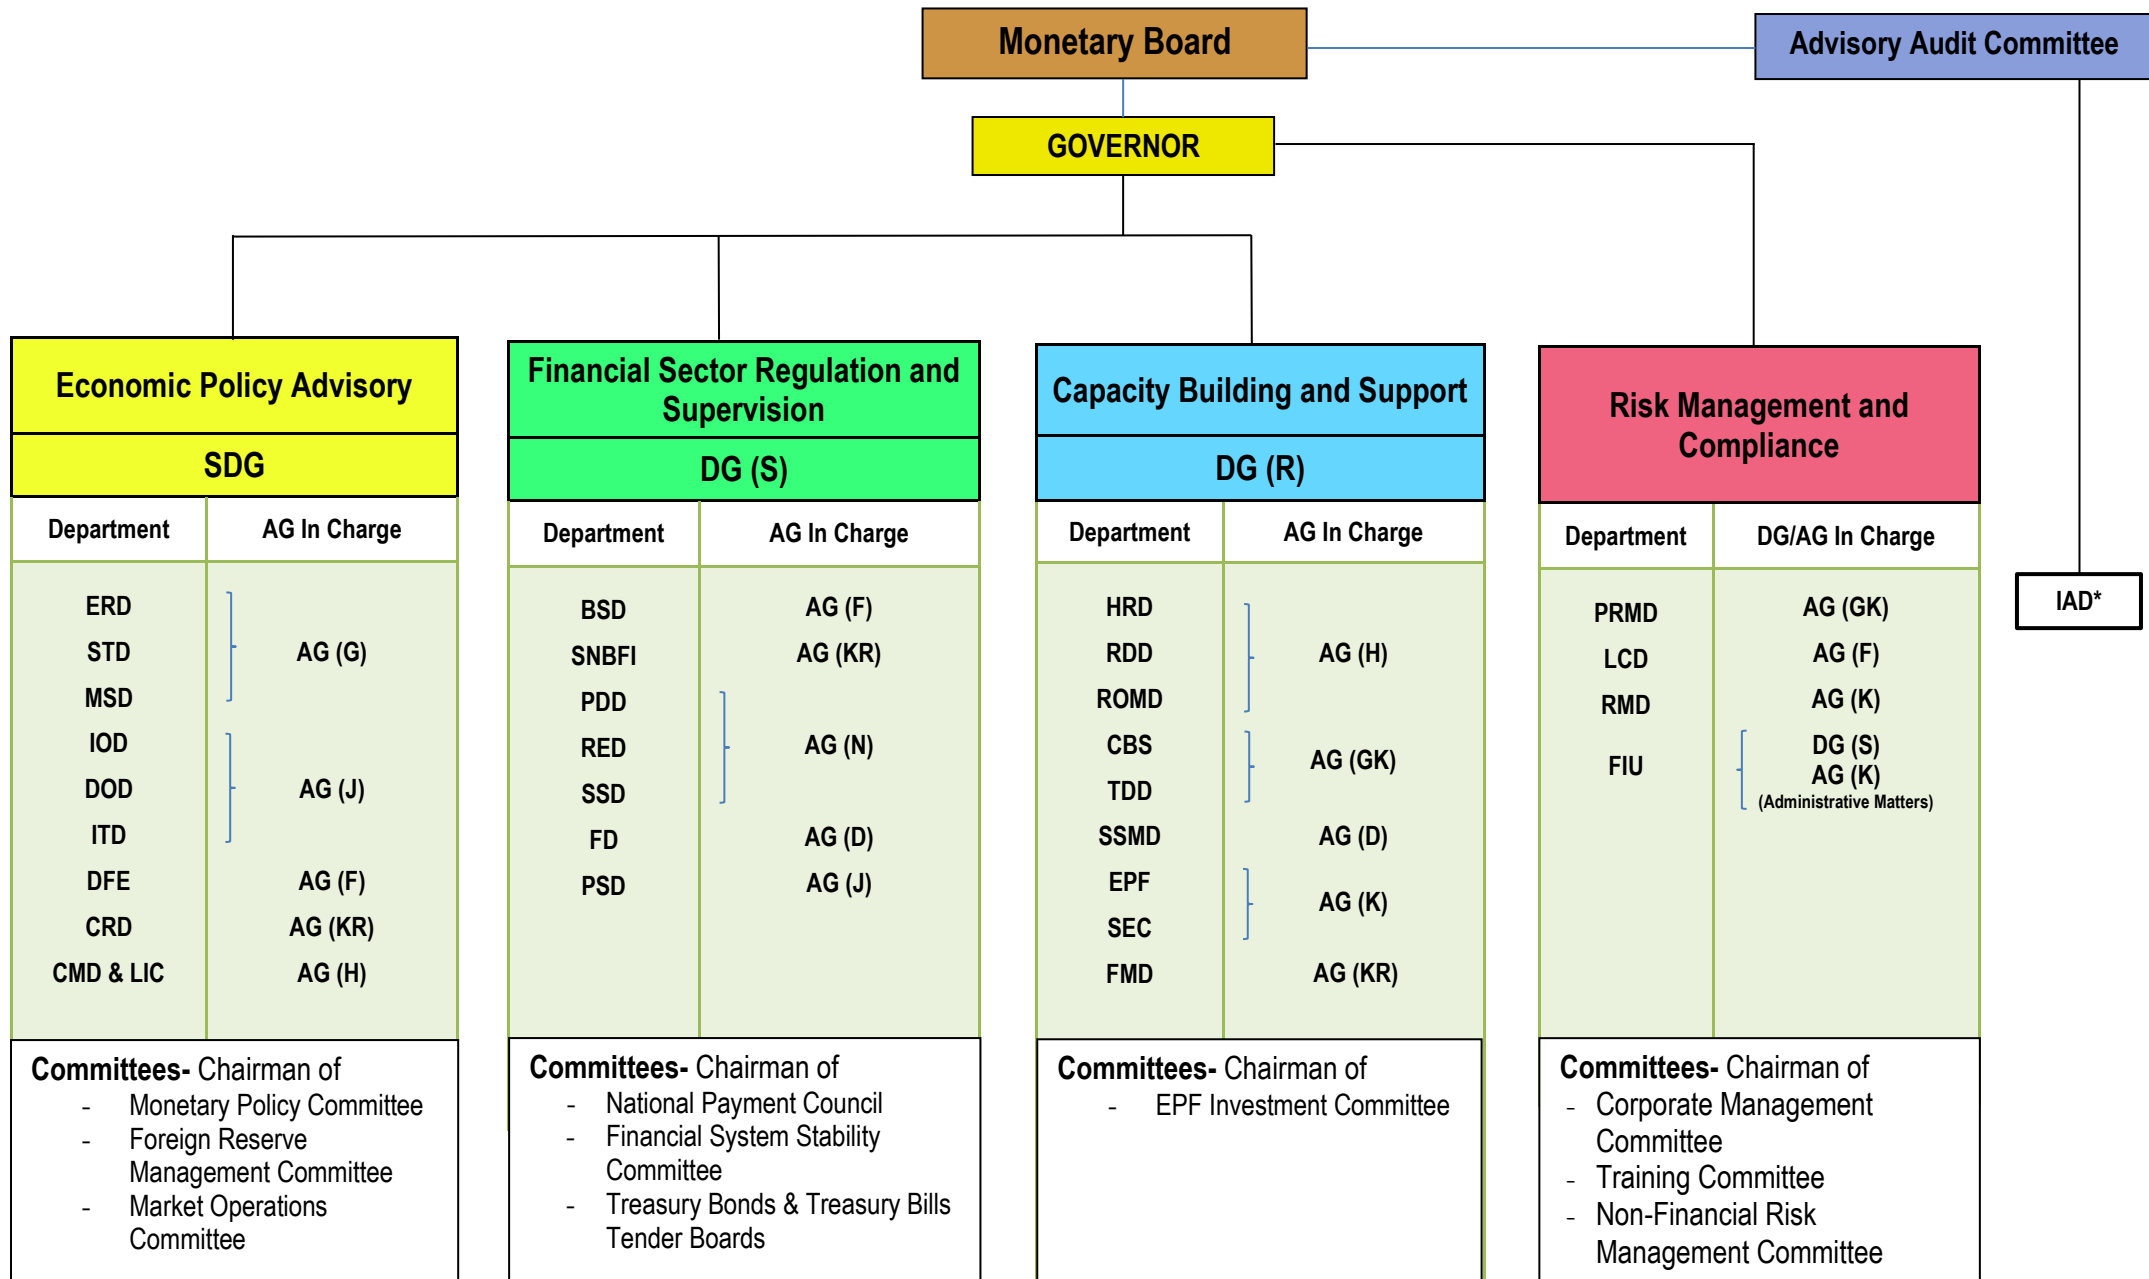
Monetary Board

Advisory Audit Committee

GOVERNOR

Economic Policy Advisory

SDG

| Department | AG In Charge |
|---|---|
| ERD<br>STD<br>MSD | AG (G) |
| IOD<br>DOD<br>ITD | AG (J) |
| DFE | AG (F) |
| CRD | AG (KR) |
| CMD & LIC | AG (H) |

Committees- Chairman of
- Monetary Policy Committee
- Foreign Reserve Management Committee
- Market Operations Committee

Financial Sector Regulation and Supervision

DG (S)

| Department | AG In Charge |
|---|---|
| BSD | AG (F) |
| SNBFI | AG (KR) |
| PDD<br>RED<br>SSD | AG (N) |
| FD | AG (D) |
| PSD | AG (J) |

Committees- Chairman of
- National Payment Council
- Financial System Stability Committee
- Treasury Bonds & Treasury Bills Tender Boards

Capacity Building and Support

DG (R)

| Department | AG In Charge |
|---|---|
| HRD<br>RDD<br>ROMD | AG (H) |
| CBS<br>TDD | AG (GK) |
| SSMD | AG (D) |
| EPF<br>SEC | AG (K) |
| FMD | AG (KR) |

Committees- Chairman of
- EPF Investment Committee

Risk Management and Compliance

| Department | DG/AG In Charge |
|---|---|
| PRMD | AG (GK) |
| LCD | AG (F) |
| RMD | AG (K) |
| FIU | DG (S)<br>AG (K)<br>(Administrative Matters) |

Committees- Chairman of
- Corporate Management Committee
- Training Committee
- Non-Financial Risk Management Committee

IAD*